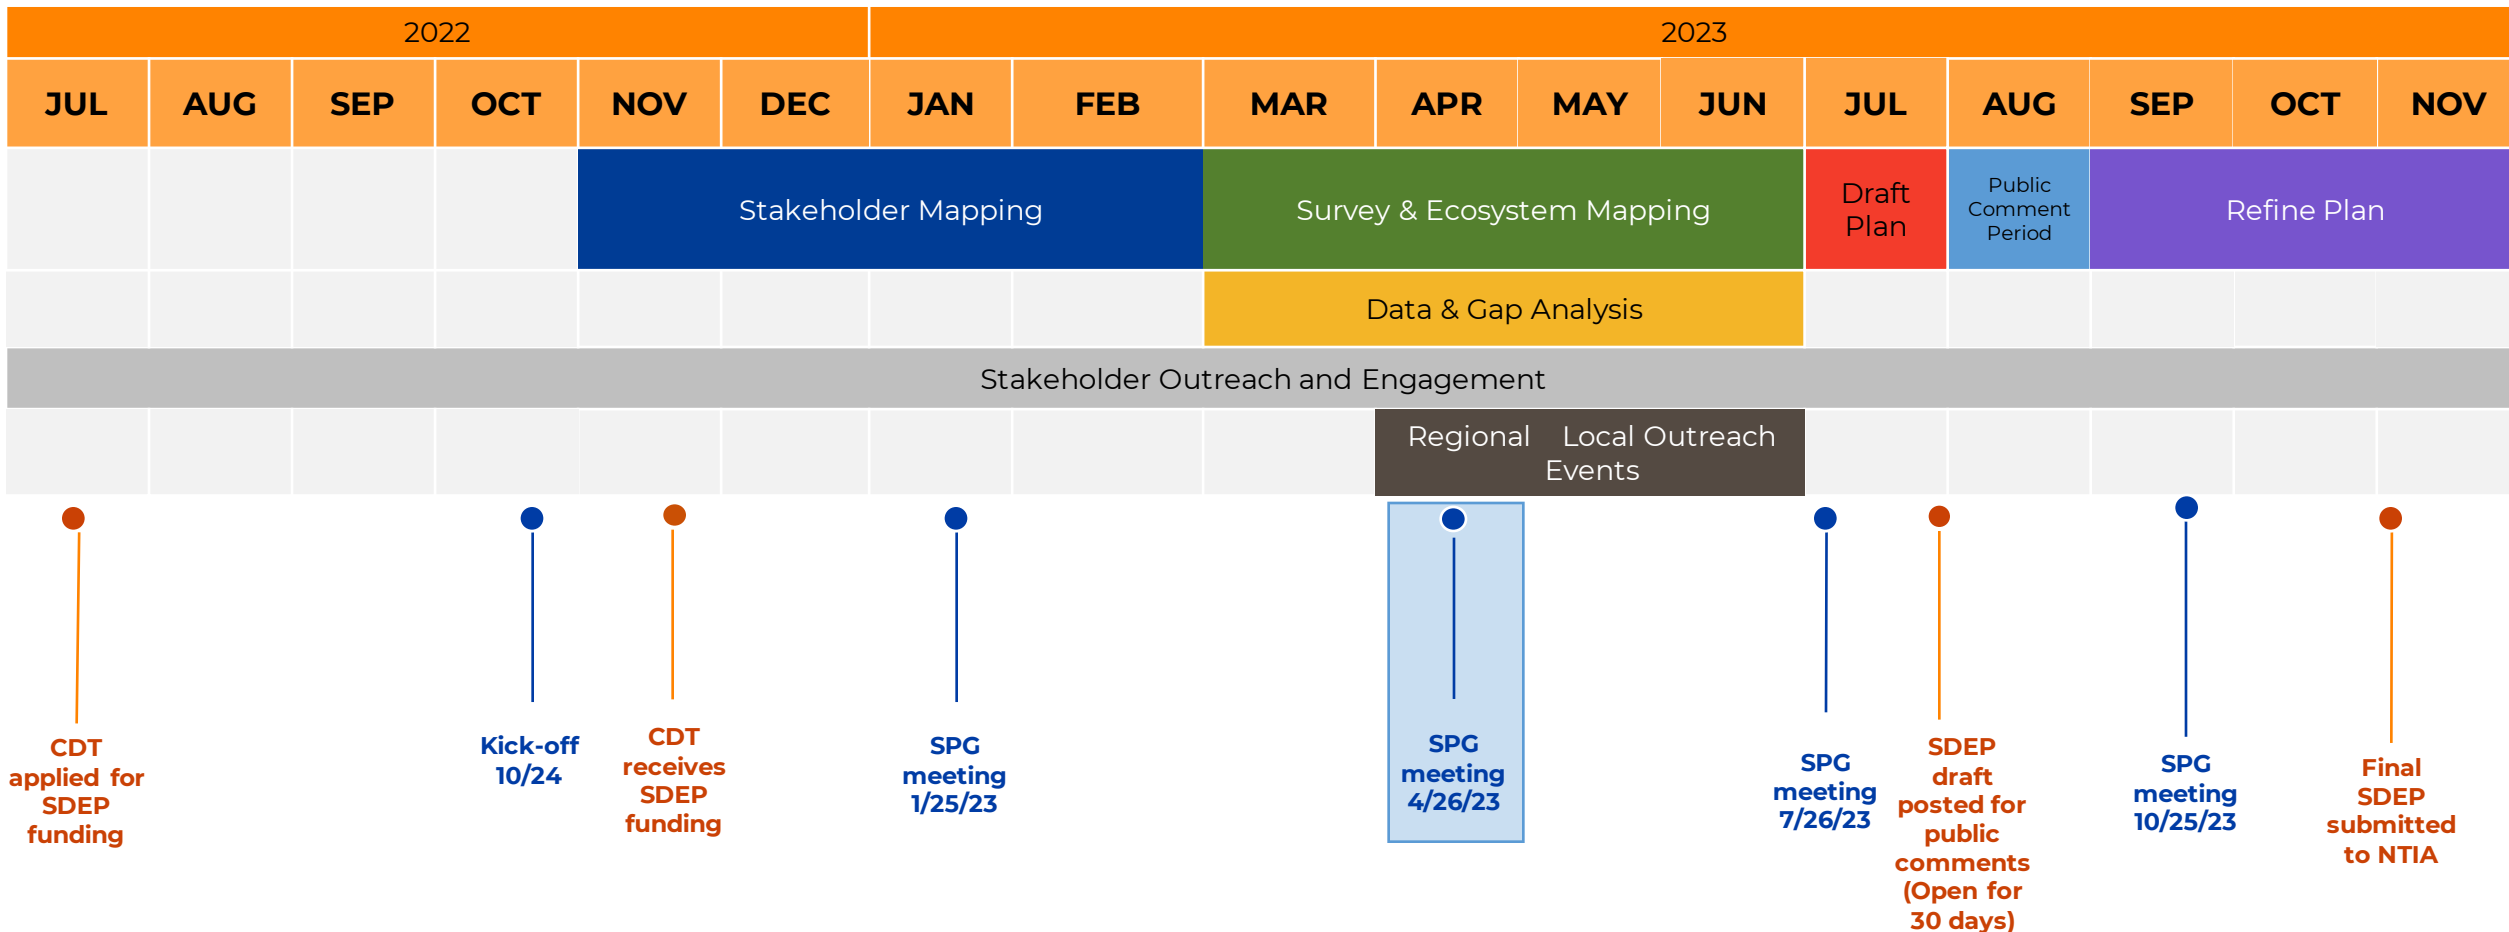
| 2022 | | | | | | 2023 | | | | | | | | | | |
|---|---|---|---|---|---|---|---|---|---|---|---|---|---|---|---|---|
| JUL | AUG | SEP | OCT | NOV | DEC | JAN | FEB | MAR | APR | MAY | JUN | JUL | AUG | SEP | OCT | NOV |

Stakeholder Mapping

Survey & Ecosystem Mapping

Draft Plan

Public Comment Period

Refine Plan

Data & Gap Analysis

Stakeholder Outreach and Engagement

Regional Local Outreach Events

CDT applied for SDEP funding

Kick-off 10/24

CDT receives SDEP funding

SPG meeting 1/25/23

SPG meeting 4/26/23

SPG meeting 7/26/23

SDEP draft posted for public comments (Open for 30 days)

SPG meeting 10/25/23

Final SDEP submitted to NTIA